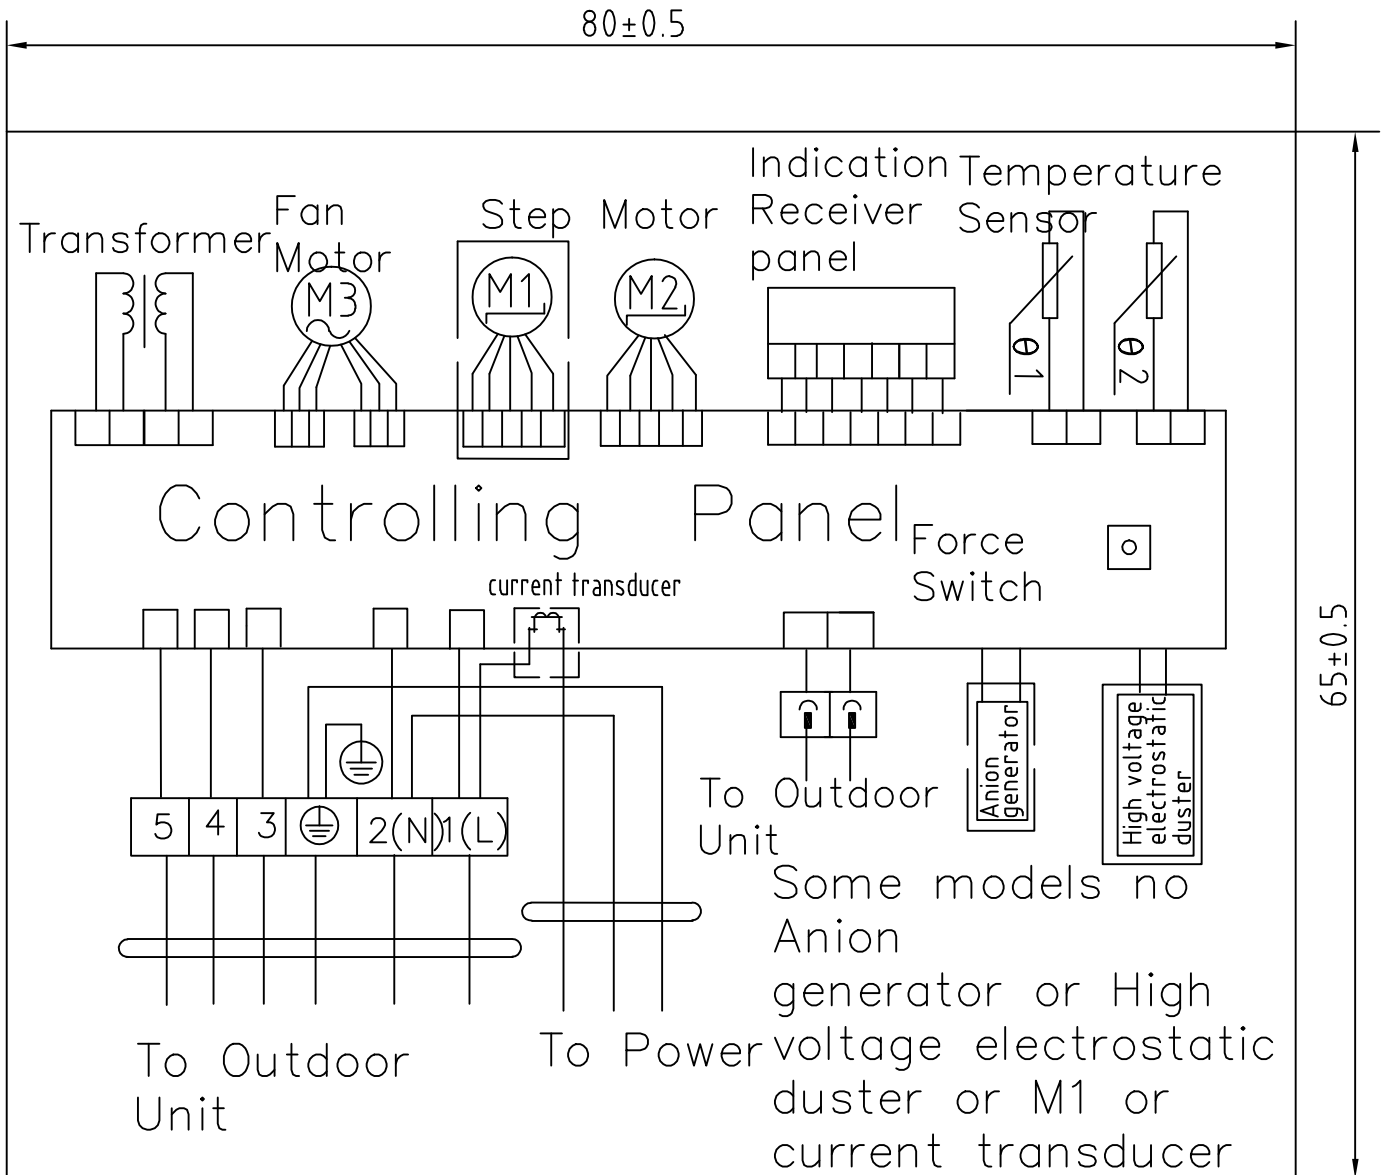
80±0.5

Transformer

Fan Motor

M3

Step Motor

M1

M2

Indication Receiver panel

Temperature Sensor

θ1

θ2

Controlling Panel

Force Switch

current transducer

65±0.5

Anion generator

High voltage electrostatic duster

5 4 3 ⏚ 2(N) 1(L)

To Outdoor Unit

To Outdoor Unit

To Power

Some models no Anion generator or High voltage electrostatic duster or M1 or current transducer